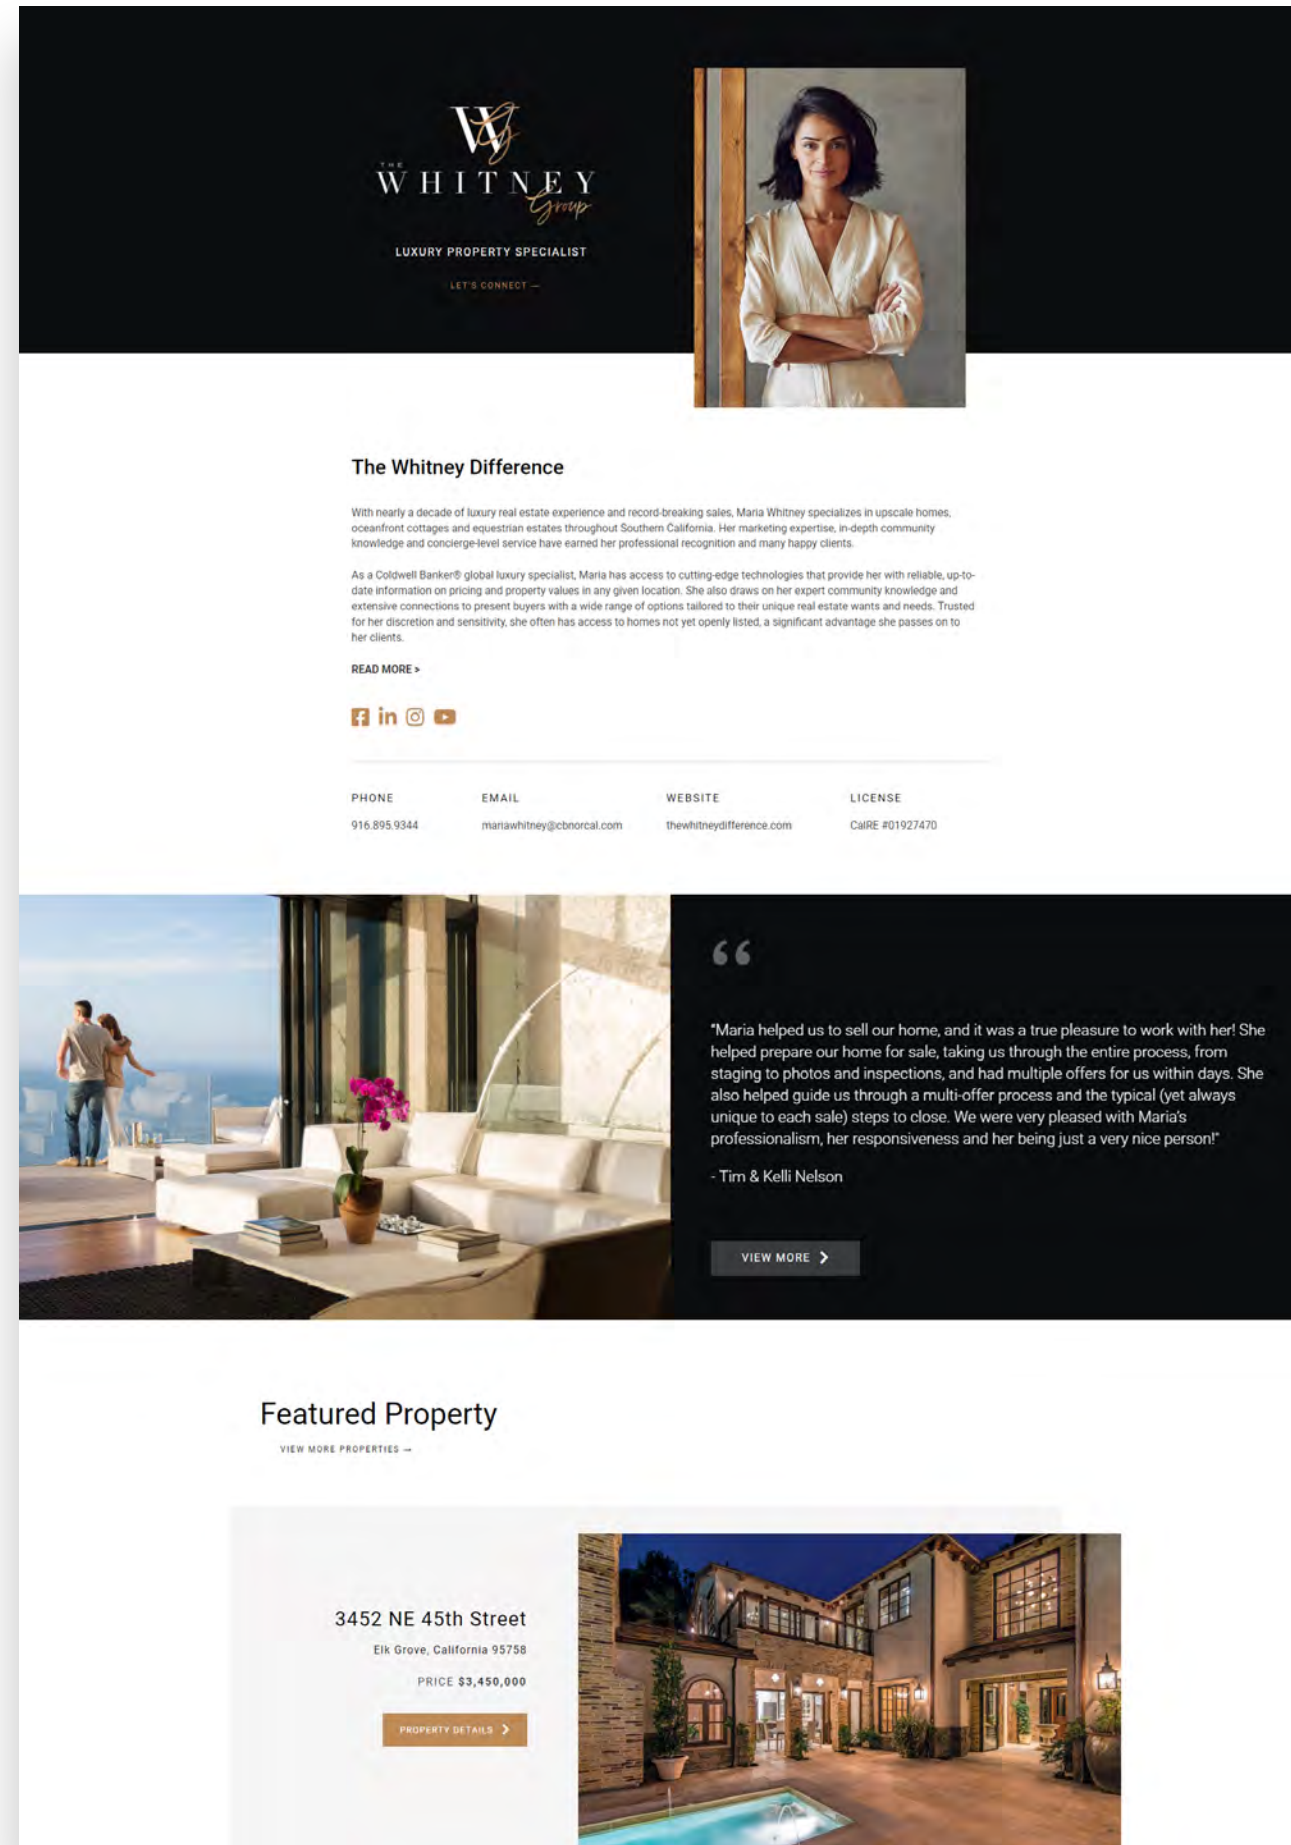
THE
WHITNEY
Group

LUXURY PROPERTY SPECIALIST

LET'S CONNECT →

The Whitney Difference

With nearly a decade of luxury real estate experience and record-breaking sales, Maria Whitney specializes in upscale homes, oceanfront cottages and equestrian estates throughout Southern California. Her marketing expertise, in-depth community knowledge and concierge-level service have earned her professional recognition and many happy clients.

As a Coldwell Banker® global luxury specialist, Maria has access to cutting-edge technologies that provide her with reliable, up-to-date information on pricing and property values in any given location. She also draws on her expert community knowledge and extensive connections to present buyers with a wide range of options tailored to their unique real estate wants and needs. Trusted for her discretion and sensitivity, she often has access to homes not yet openly listed, a significant advantage she passes on to her clients.

READ MORE >

| PHONE | EMAIL | WEBSITE | LICENSE |
|---|---|---|---|
| 916.895.9344 | mariawhitney@cbnorcal.com | thewhitneydifference.com | CalRE #01927470 |

"Maria helped us to sell our home, and it was a true pleasure to work with her! She helped prepare our home for sale, taking us through the entire process, from staging to photos and inspections, and had multiple offers for us within days. She also helped guide us through a multi-offer process and the typical (yet always unique to each sale) steps to close. We were very pleased with Maria's professionalism, her responsiveness and her being just a very nice person!"

- Tim & Kelli Nelson

VIEW MORE >

Featured Property

VIEW MORE PROPERTIES →

3452 NE 45th Street

Elk Grove, California 95758

PRICE $3,450,000

PROPERTY DETAILS >